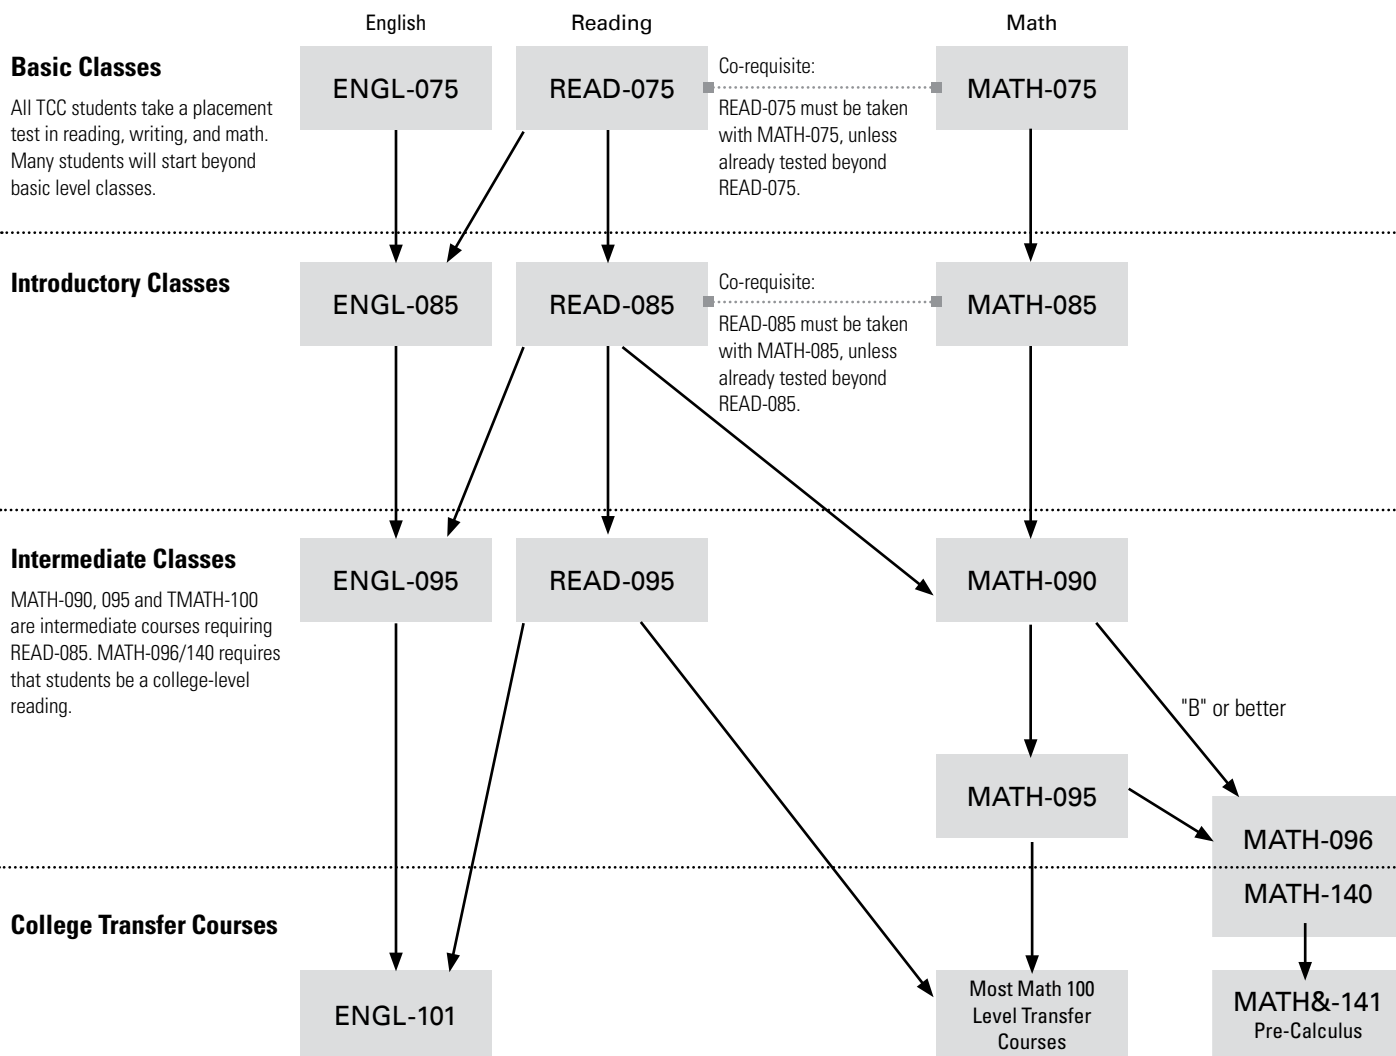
English

Reading

Math

Basic Classes

All TCC students take a placement test in reading, writing, and math. Many students will start beyond basic level classes.

ENGL-075

READ-075

Co-requisite:
READ-075 must be taken with MATH-075, unless already tested beyond READ-075.

MATH-075

Introductory Classes

ENGL-085

READ-085

Co-requisite:
READ-085 must be taken with MATH-085, unless already tested beyond READ-085.

MATH-085

Intermediate Classes

MATH-090, 095 and TMATH-100 are intermediate courses requiring READ-085. MATH-096/140 requires that students be a college-level reading.

ENGL-095

READ-095

MATH-090

"B" or better

MATH-095

MATH-096

MATH-140

College Transfer Courses

ENGL-101

Most Math 100 Level Transfer Courses

MATH&-141
Pre-Calculus